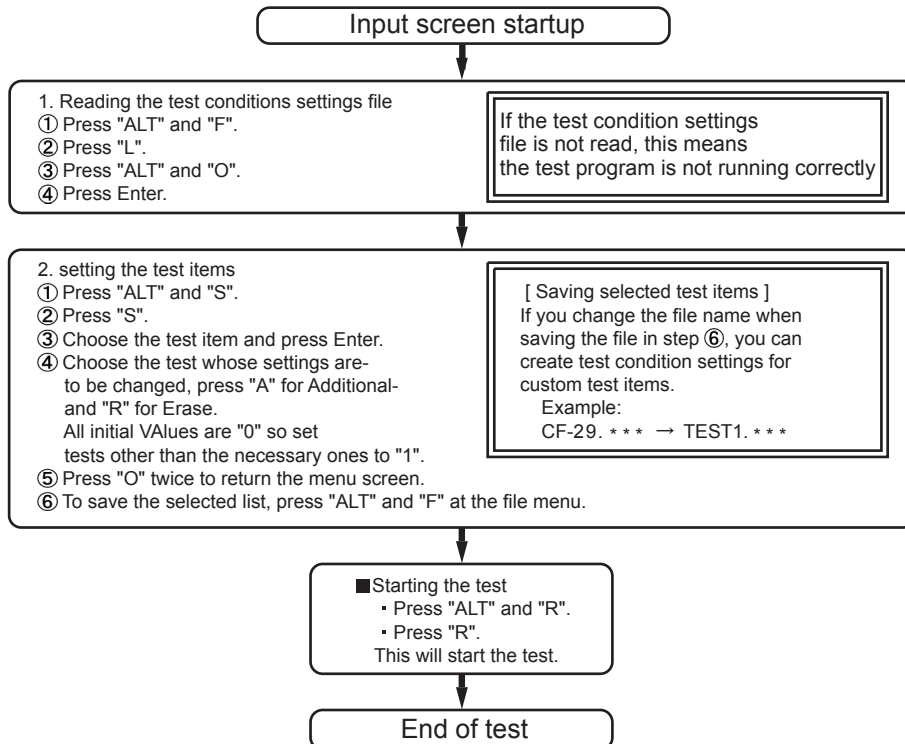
Input screen startup

1. Reading the test conditions settings file
① Press "ALT" and "F".
② Press "L".
③ Press "ALT" and "O".
④ Press Enter.

If the test condition settings file is not read, this means the test program is not running correctly

2. setting the test items
① Press "ALT" and "S".
② Press "S".
③ Choose the test item and press Enter.
④ Choose the test whose settings are- to be changed, press "A" for Additional- and "R" for Erase.
All initial VAlues are "0" so set tests other than the necessary ones to "1".
⑤ Press "O" twice to return the menu screen.
⑥ To save the selected list, press "ALT" and "F" at the file menu.

[ Saving selected test items ]
If you change the file name when saving the file in step ⑥, you can create test condition settings for custom test items.
Example:
CF-29. * * * → TEST1. * * *

■Starting the test
・Press "ALT" and "R".
・Press "R".
This will start the test.

End of test